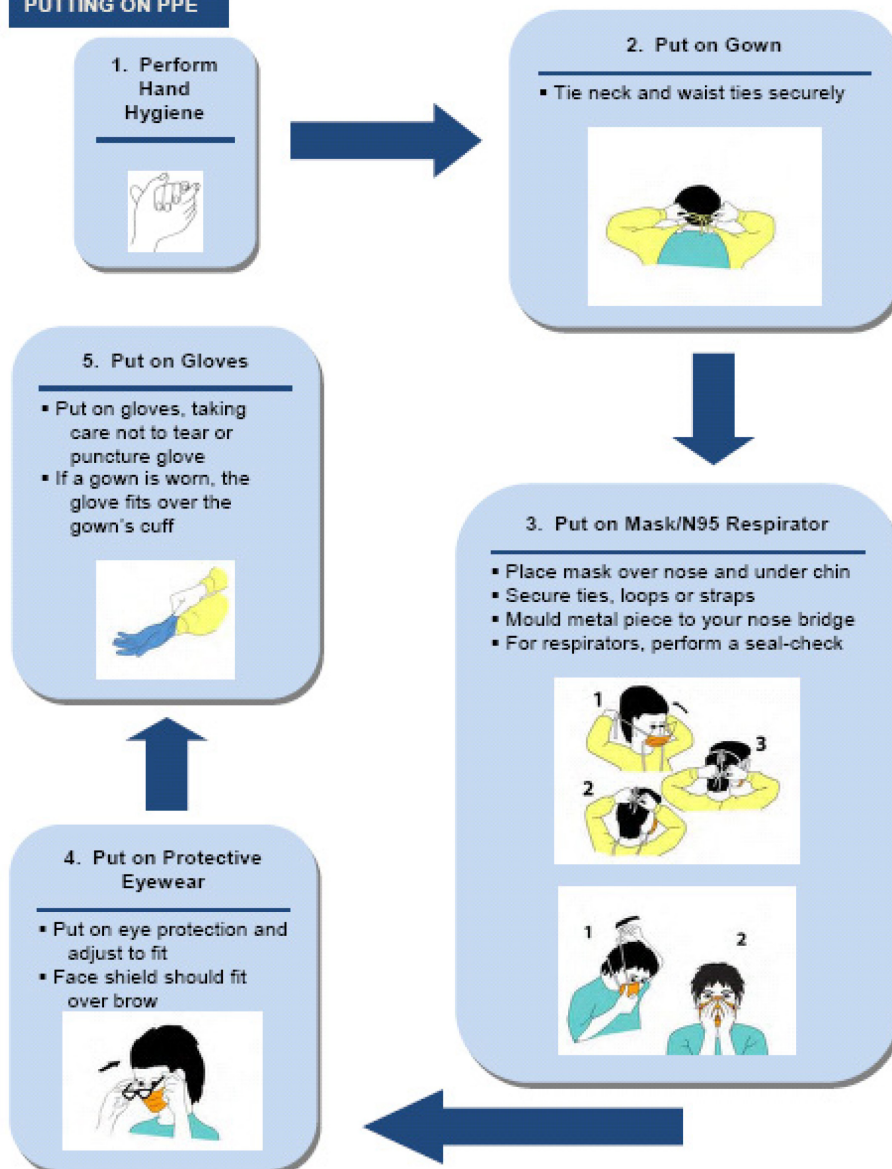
PUTTING ON PPE

1. Perform Hand Hygiene

2. Put on Gown

▪ Tie neck and waist ties securely

3. Put on Mask/N95 Respirator

▪ Place mask over nose and under chin
▪ Secure ties, loops or straps
▪ Mould metal piece to your nose bridge
▪ For respirators, perform a seal-check

1

3

2

1

2

4. Put on Protective Eyewear

▪ Put on eye protection and adjust to fit
▪ Face shield should fit over brow

5. Put on Gloves

▪ Put on gloves, taking care not to tear or puncture glove
▪ If a gown is worn, the glove fits over the gown's cuff